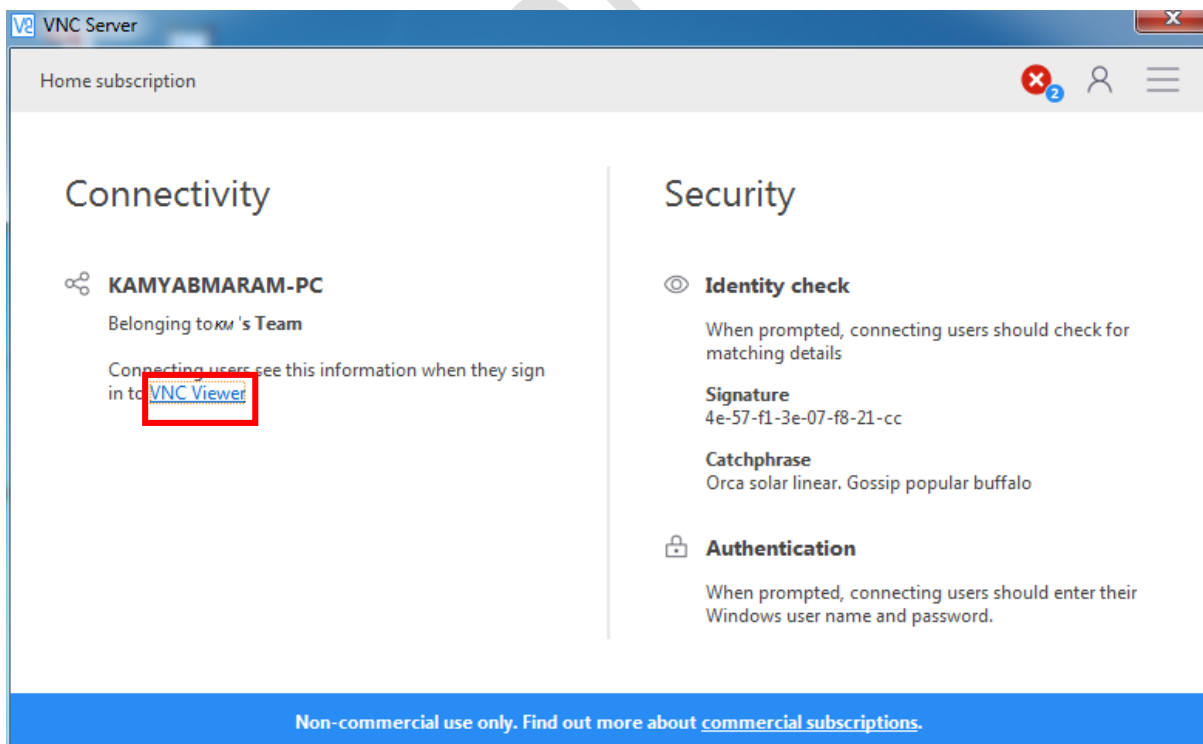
VNC Server

Home subscription

2

Connectivity

KAMYABMARAM-PC

Belonging toкм 's Team

Connecting users see this information when they sign in to VNC Viewer

Security

Identity check

When prompted, connecting users should check for matching details

Signature
4e-57-f1-3e-07-f8-21-cc

Catchphrase
Orca solar linear. Gossip popular buffalo

Authentication

When prompted, connecting users should enter their Windows user name and password.

Non-commercial use only. Find out more about commercial subscriptions.